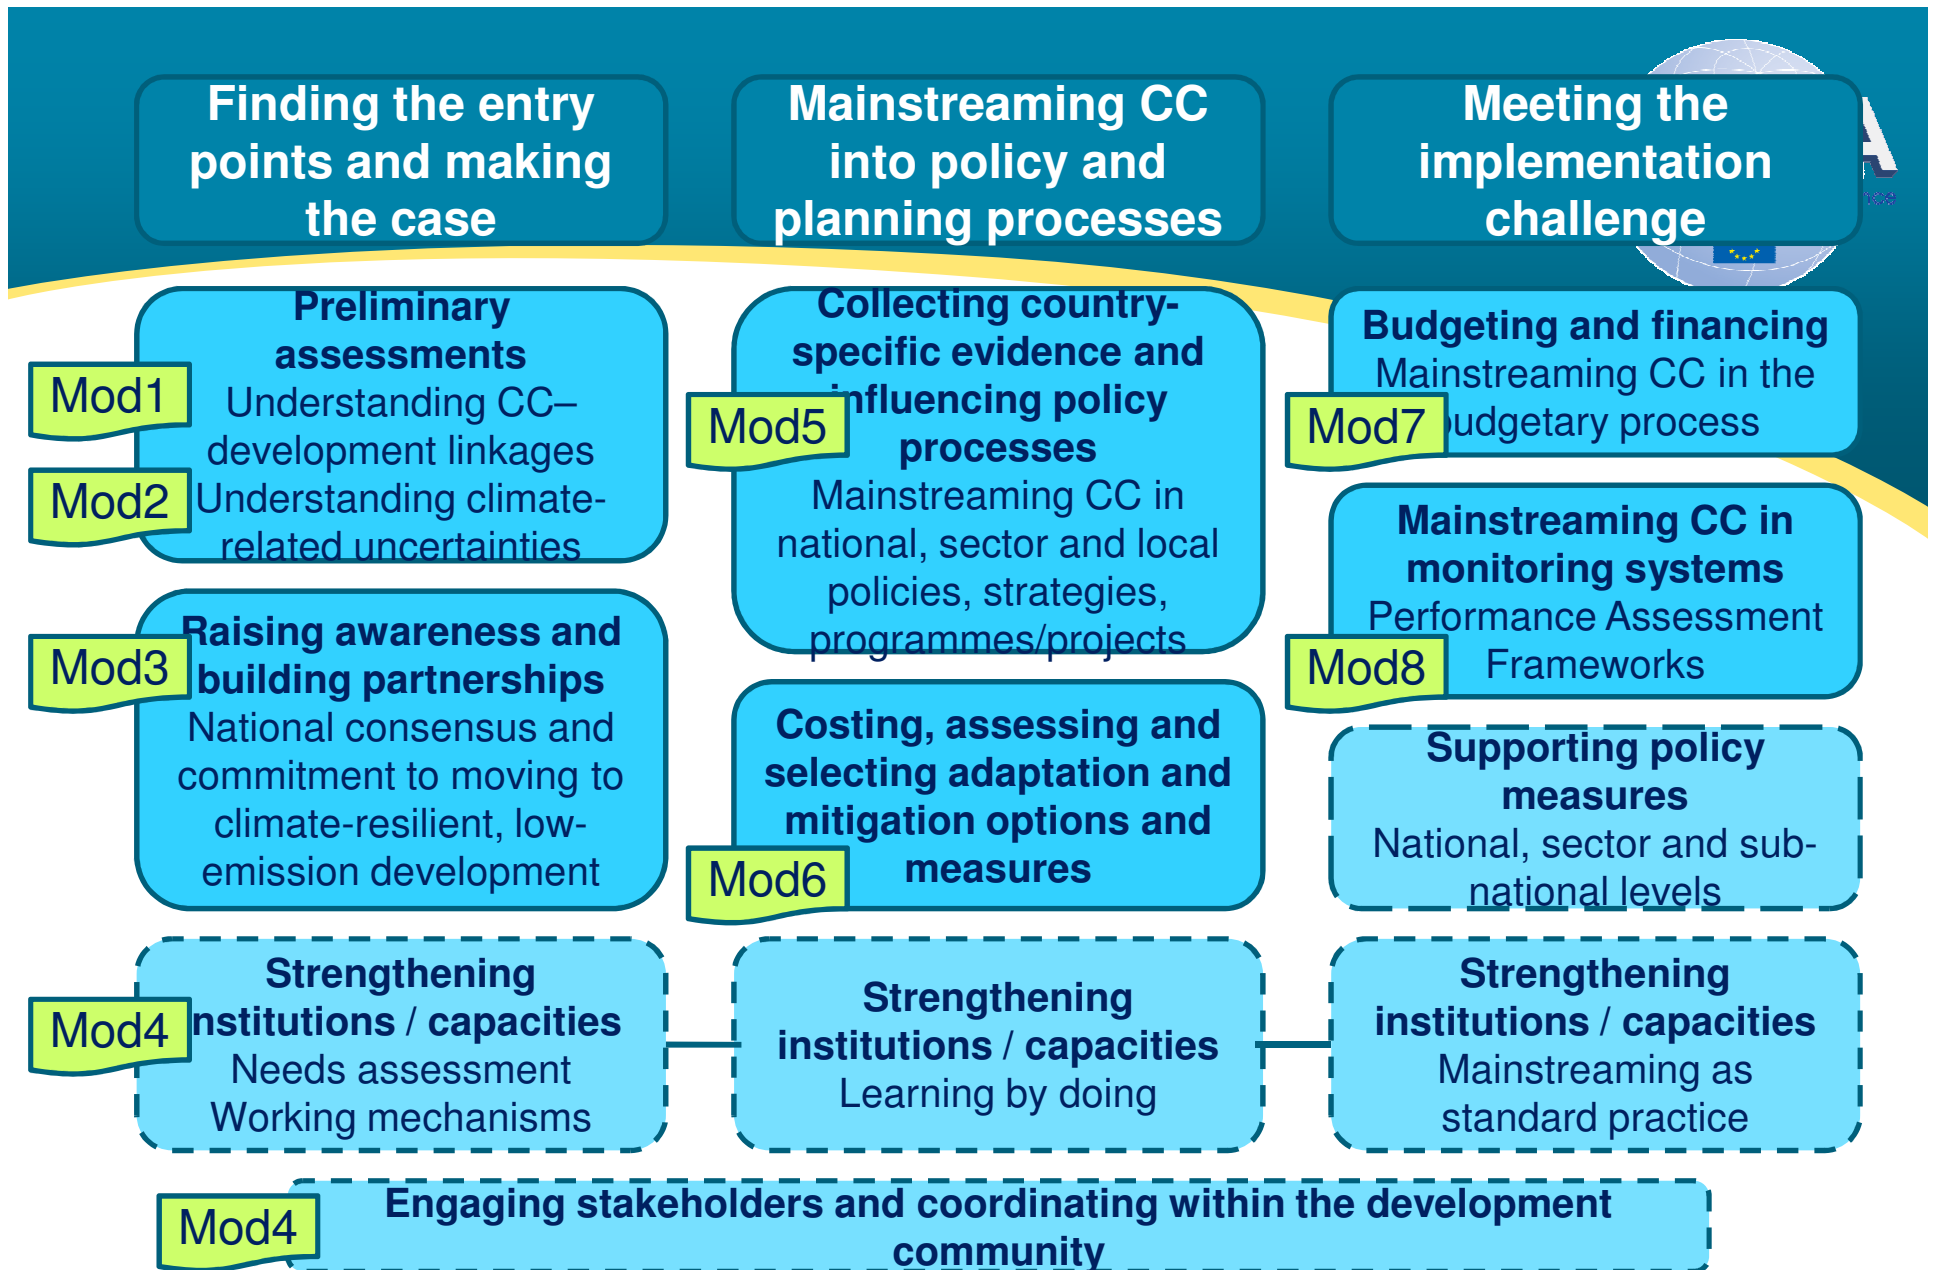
Finding the entry points and making the case

Mainstreaming CC into policy and planning processes

Meeting the implementation challenge

Mod1

Mod2

Preliminary assessments
Understanding CC–development linkages
Understanding climate-related uncertainties

Mod3

Raising awareness and building partnerships
National consensus and commitment to moving to climate-resilient, low-emission development

Mod4

Strengthening institutions / capacities
Needs assessment
Working mechanisms

Mod5

Collecting country-specific evidence and influencing policy processes
Mainstreaming CC in national, sector and local policies, strategies, programmes/projects

Mod6

Costing, assessing and selecting adaptation and mitigation options and measures

Strengthening institutions / capacities
Learning by doing

Mod7

Budgeting and financing
Mainstreaming CC in the budgetary process

Mod8

Mainstreaming CC in monitoring systems
Performance Assessment Frameworks

Supporting policy measures
National, sector and sub-national levels

Strengthening institutions / capacities
Mainstreaming as standard practice

Mod4

Engaging stakeholders and coordinating within the development community